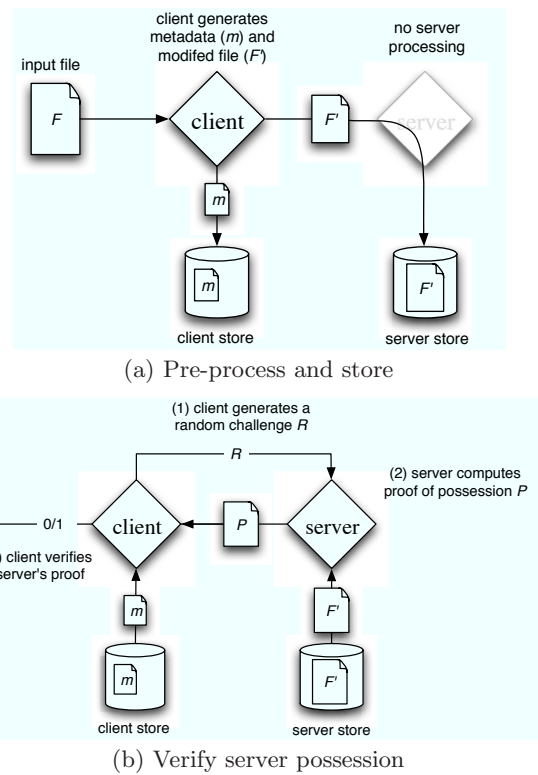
input file

$F$

client generates metadata ($m$) and modifed file ($F'$)

client

$F'$

no server processing

server

$m$

$m$

client store

$F'$

server store

(a) Pre-process and store

(1) client generates a random challenge $R$

$R$

(2) server computes proof of possession $P$

0/1

client

$P$

server

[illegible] client verifies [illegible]server's proof

$m$

$F'$

$m$

client store

$F'$

server store

(b) Verify server possession